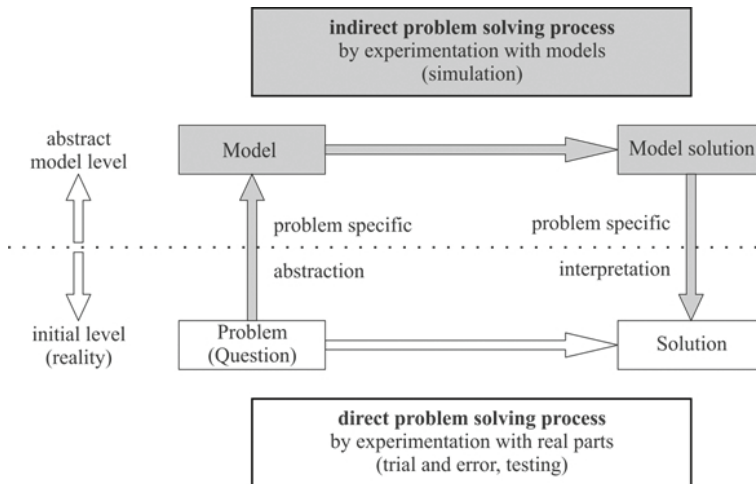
**indirect problem solving process**
by experimentation with models
(simulation)

abstract model level

Model

Model solution

problem specific

abstraction

problem specific

interpretation

initial level (reality)

Problem (Question)

Solution

**direct problem solving process**
by experimentation with real parts
(trial and error, testing)